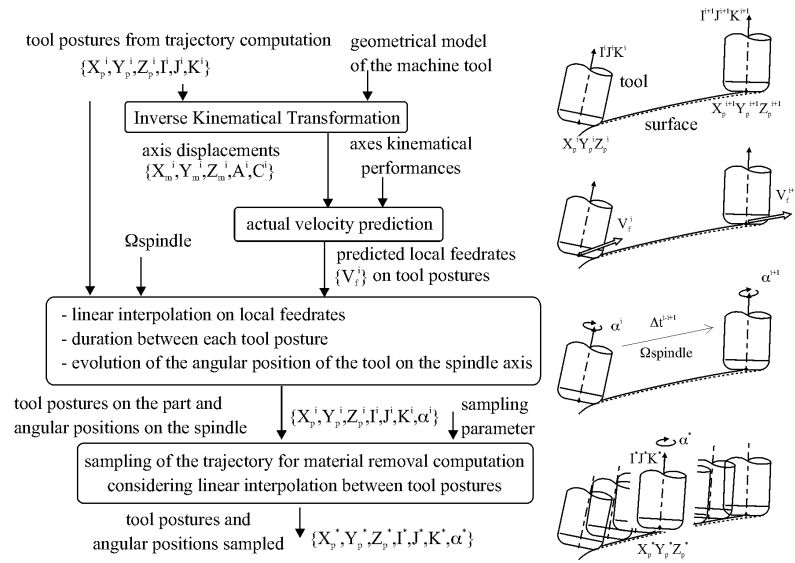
tool postures from trajectory computation
$\{X_p^i,Y_p^i,Z_p^i,I^i,J^i,K^i\}$

geometrical model of the machine tool

Inverse Kinematical Transformation

axis displacements
$\{X_m^i,Y_m^i,Z_m^i,A^i,C^i\}$

axes kinematical performances

actual velocity prediction

Ωspindle

predicted local feedrates
$\{V_f^i\}$ on tool postures

- linear interpolation on local feedrates
- duration between each tool posture
- evolution of the angular position of the tool on the spindle axis

tool postures on the part and angular positions on the spindle

$\{X_p^i,Y_p^i,Z_p^i,I^i,J^i,K^i,\alpha^i\}$

sampling parameter

sampling of the trajectory for material removal computation considering linear interpolation between tool postures

tool postures and angular positions sampled $\{X_p^*,Y_p^*,Z_p^*,I^*,J^*,K^*,\alpha^*\}$

$I^iJ^iK^i$
tool
$I^{i+1}J^{i+1}K^{i+1}$
surface
$X_p^{i+1}Y_p^{i+1}Z_p^{i+1}$
$X_p^iY_p^iZ_p^i$

$V_f^i$
$V_f^{i+1}$

$\alpha^{i+1}$
$\Delta t^{i,i+1}$
$\alpha^i$
Ωspindle

$I^*J^*K^*$
$\alpha^*$
$X_p^*Y_p^*Z_p^*$